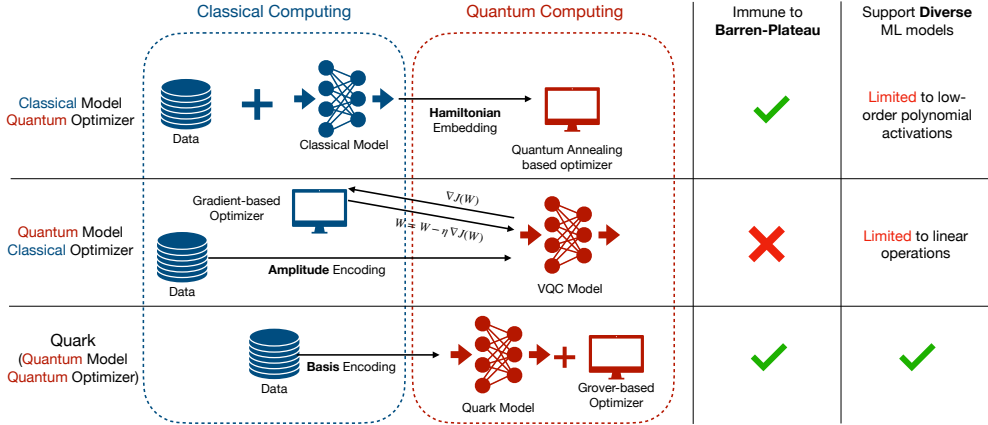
Classical Computing

Quantum Computing

Immune to Barren-Plateau

Support Diverse ML models

Classical Model Quantum Optimizer

Data

Classical Model

Hamiltonian Embedding

Quantum Annealing based optimizer

Limited to low-order polynomial activations

Quantum Model Classical Optimizer

Gradient-based Optimizer

$\nabla J(W)$

$W = W - \eta \nabla J(W)$

Data

Amplitude Encoding

VQC Model

Limited to linear operations

Quark (Quantum Model Quantum Optimizer)

Data

Basis Encoding

Quark Model

Grover-based Optimizer